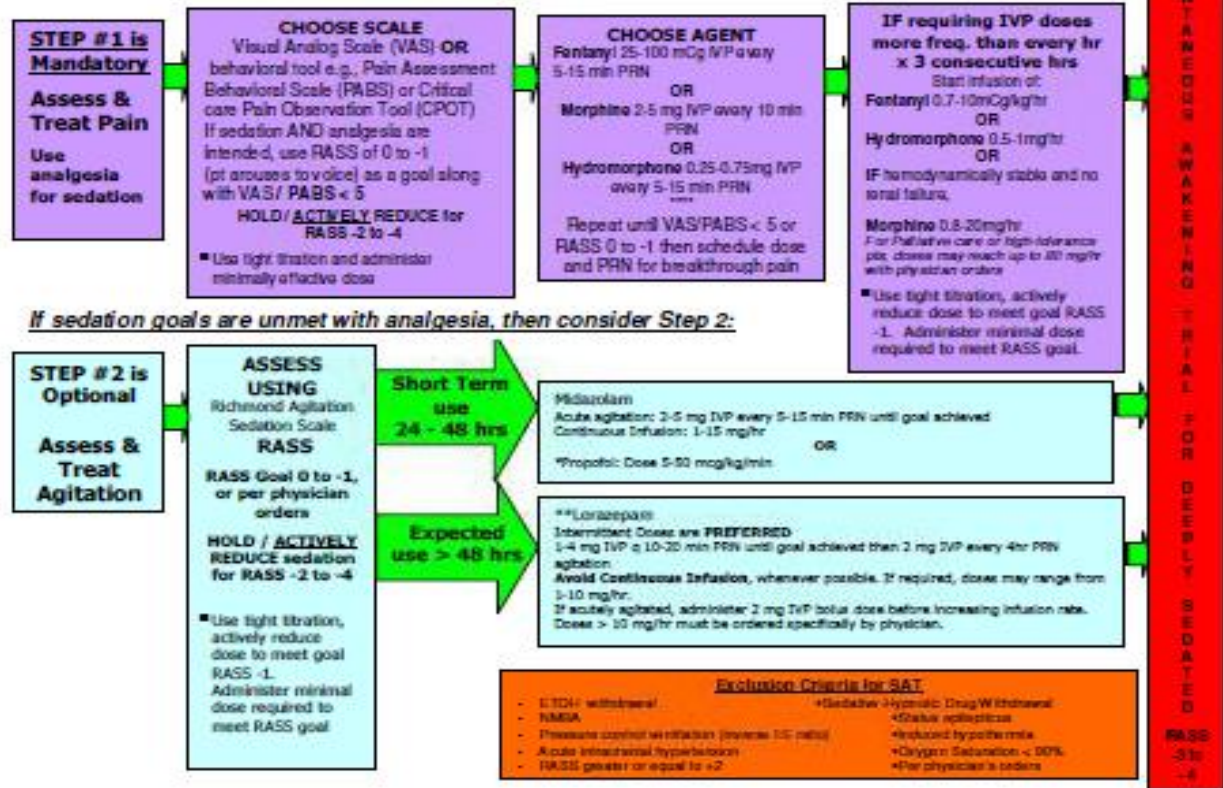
STEP #1 is Mandatory

Assess & Treat Pain

Use analgesia for sedation

CHOOSE SCALE
Visual Analog Scale (VAS) OR behavioral tool e.g., Pain Assessment Behavioral Scale (PABS) or Critical care Pain Observation Tool (CPOT)
If sedation AND analgesia are intended, use RASS of 0 to -1 (pt arouses to voice) as a goal along with VAS/ PABS < 5
HOLD / ACTIVELY REDUCE for RASS -2 to -4
▪ Use tight titration and administer minimally effective dose

CHOOSE AGENT
Fentanyl 25-100 mCg IVP every 5-15 min PRN
OR
Morphine 2-5 mg IVP every 10 min PRN
OR
Hydromorphone 0.25-0.75mg IVP every 5-15 min PRN
****
Repeat until VAS/PABS < 5 or RASS 0 to -1 then schedule dose and PRN for breakthrough pain

IF requiring IVP doses more freq. than every hr x 3 consecutive hrs
Start infusion of:
Fentanyl 0.7-10mCg/kg/hr
OR
Hydromorphone 0.5-1mg/hr
OR
IF hemodynamically stable and no renal failure,
Morphine 0.8-20mg/hr
For Palliative care or high-tolerance pts, doses may reach up to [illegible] mg/hr with physician orders
▪ Use tight titration, actively reduce dose to meet goal RASS -1. Administer minimal dose required to meet RASS goal.

If sedation goals are unmet with analgesia, then consider Step 2:

STEP #2 is Optional

Assess & Treat Agitation

ASSESS USING
Richmond Agitation Sedation Scale
RASS
RASS Goal 0 to -1, or per physician orders
HOLD / ACTIVELY REDUCE sedation for RASS -2 to -4
▪ Use tight titration, actively reduce dose to meet goal RASS -1. Administer minimal dose required to meet RASS goal

Short Term use 24 - 48 hrs

Midazolam
Acute agitation: 2-5 mg IVP every 5-15 min PRN until goal achieved
Continuous Infusion: 1-15 mg/hr
OR
*Propofol: Dose 5-50 mcg/kg/min

Expected use > 48 hrs

**Lorazepam
Intermittent Doses are PREFERRED
1-4 mg IVP q 10-20 min PRN until goal achieved then 2 mg IVP every 4hr PRN agitation
Avoid Continuous Infusion, whenever possible. If required, doses may range from 1-10 mg/hr.
If acutely agitated, administer 2 mg IVP bolus dose before increasing infusion rate.
Doses > 10 mg/hr must be ordered specifically by physician.

Exclusion Criteria for SAT
- ETOH withdrawal
- NMBA
- Pressure control ventilation (inverse I:E ratio)
- Acute intracranial hypertension
- RASS greater or equal to +2
•Sedative-Hypnotic Drug Withdrawal
•Status epilepticus
•Induced hypothermia
•Oxygen Saturation < 90%
•Per physician's orders

SPONTANEOUS AWAKENING TRIAL FOR DEEPLY SEDATED
RASS -3 to -5